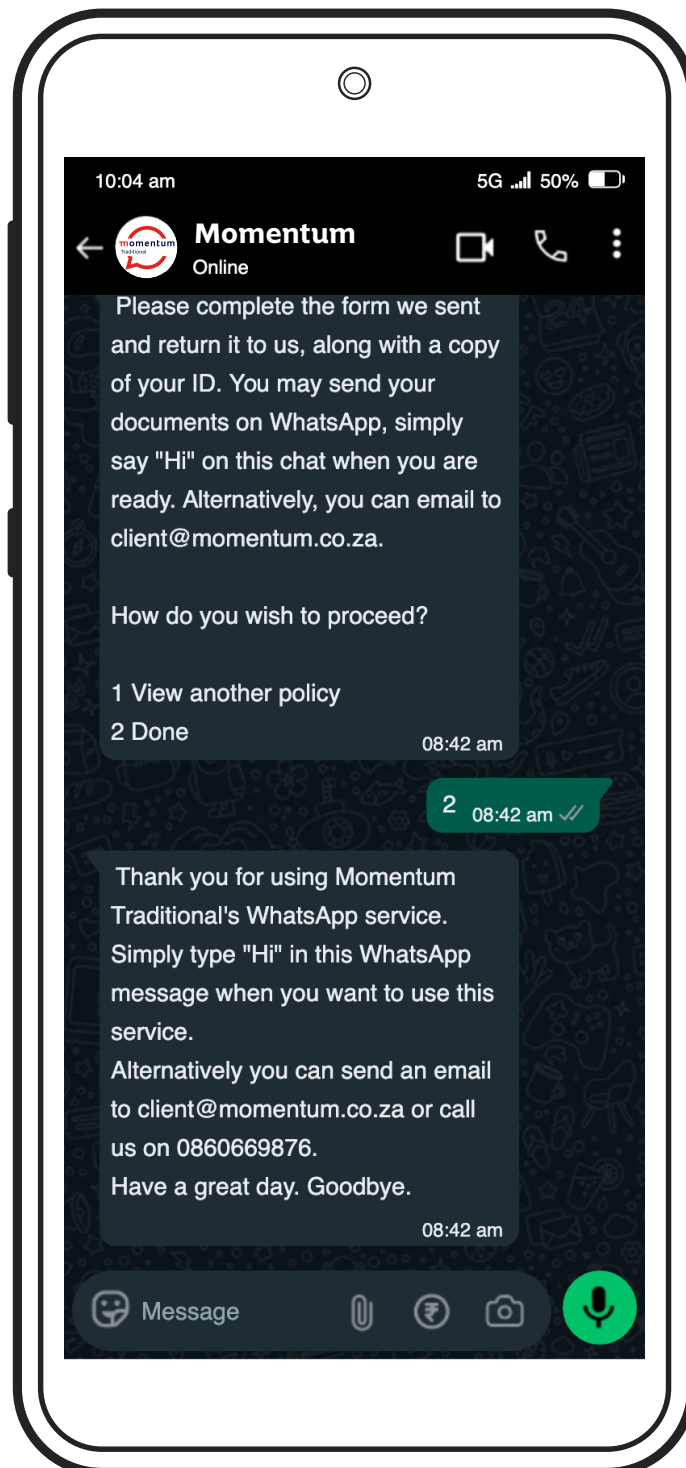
10:04 am
5G 50%

Momentum
Online

momentum
Traditional

Please complete the form we sent and return it to us, along with a copy of your ID. You may send your documents on WhatsApp, simply say "Hi" on this chat when you are ready. Alternatively, you can email to client@momentum.co.za.

How do you wish to proceed?

1 View another policy
2 Done
08:42 am

2 08:42 am

Thank you for using Momentum Traditional's WhatsApp service.
Simply type "Hi" in this WhatsApp message when you want to use this service.
Alternatively you can send an email to client@momentum.co.za or call us on 0860669876.
Have a great day. Goodbye.
08:42 am

Message